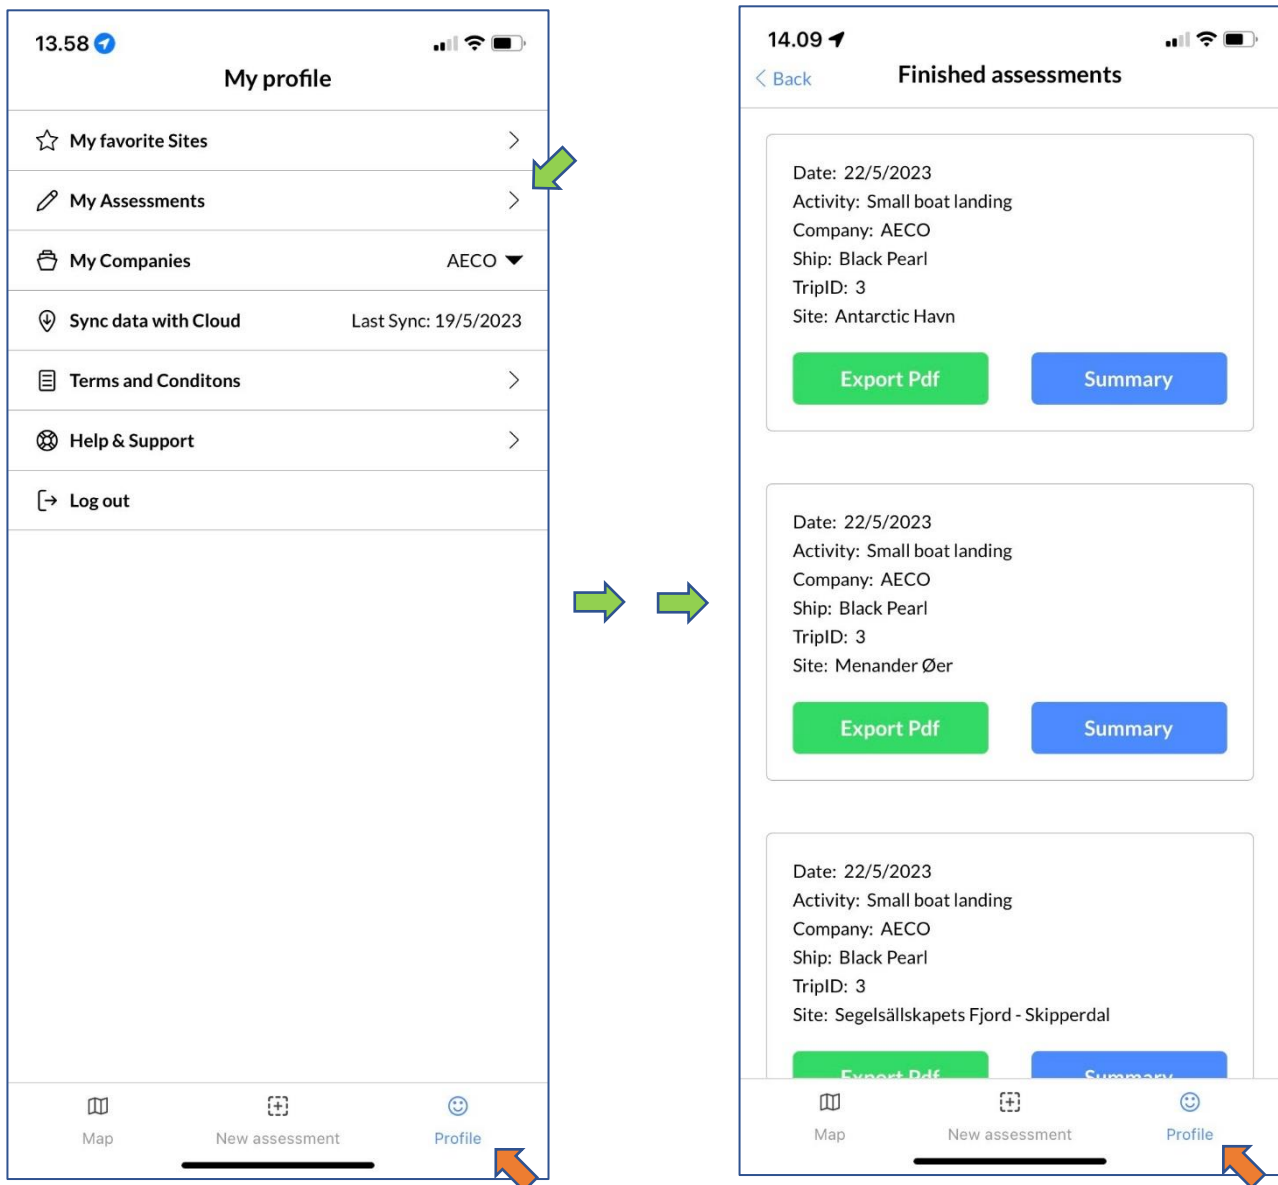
13.58

My profile

My favorite Sites

My Assessments

My Companies AECO

Sync data with Cloud Last Sync: 19/5/2023

Terms and Conditons

Help & Support

Log out

Map New assessment Profile

14.09

Back Finished assessments

Date: 22/5/2023
Activity: Small boat landing
Company: AECO
Ship: Black Pearl
TripID: 3
Site: Antarctic Havn

Export Pdf Summary

Date: 22/5/2023
Activity: Small boat landing
Company: AECO
Ship: Black Pearl
TripID: 3
Site: Menander Øer

Export Pdf Summary

Date: 22/5/2023
Activity: Small boat landing
Company: AECO
Ship: Black Pearl
TripID: 3
Site: Segelsällskapets Fjord - Skipperdal

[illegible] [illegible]

Map New assessment Profile